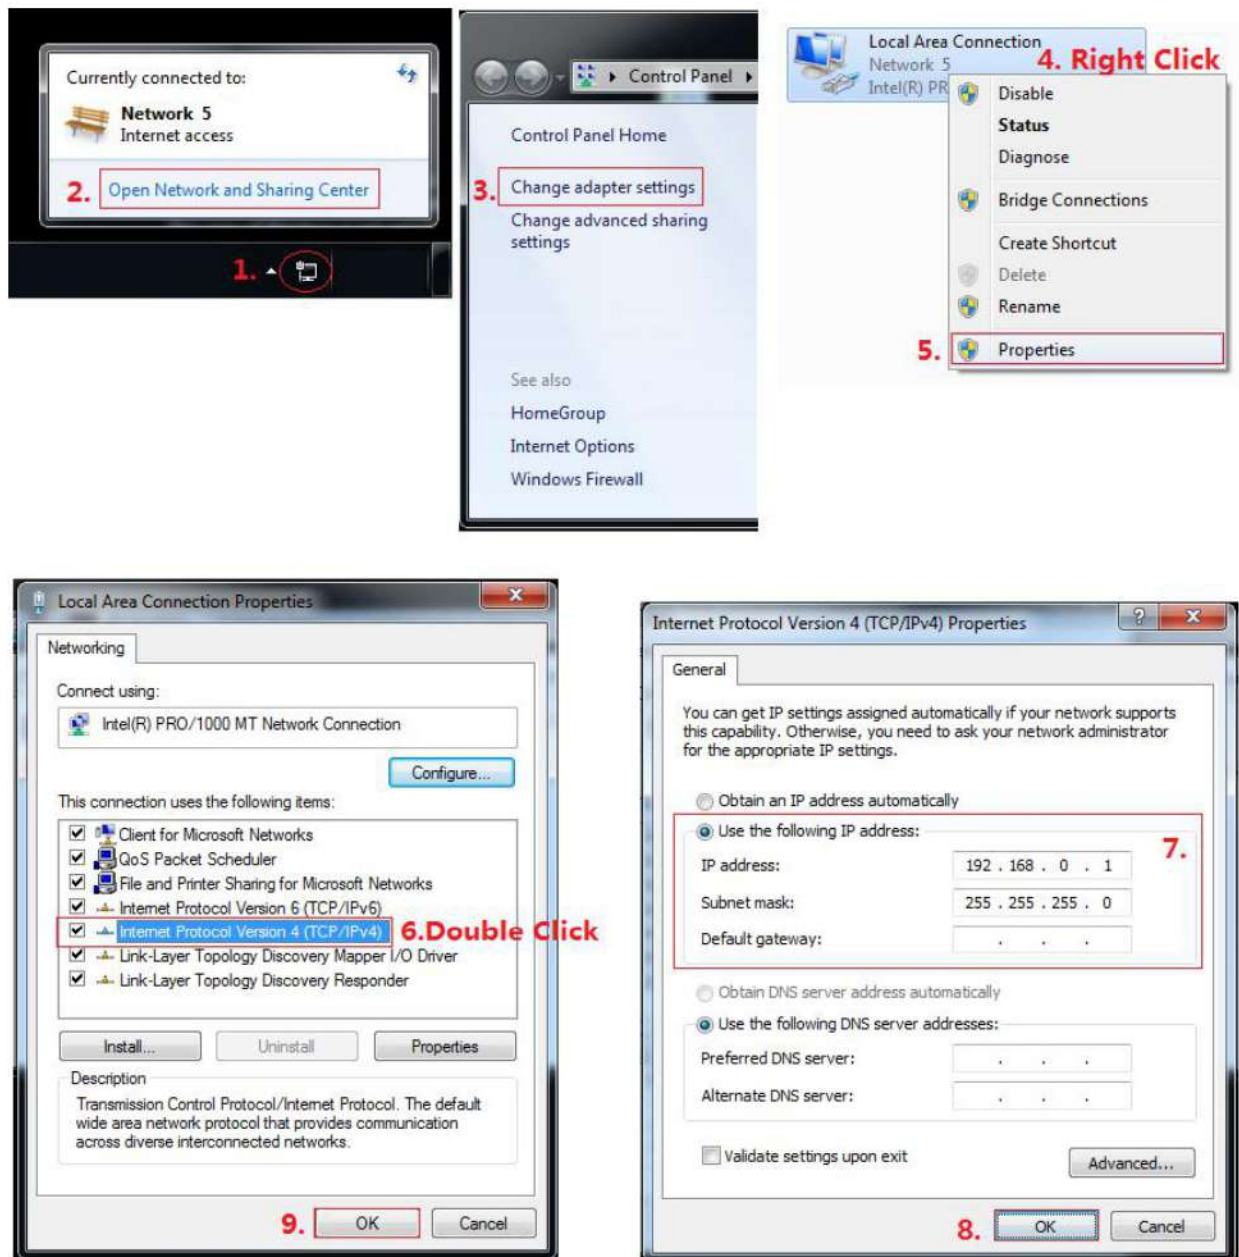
Currently connected to:

Network 5
Internet access

2. Open Network and Sharing Center

1.

Control Panel

Control Panel Home

3. Change adapter settings

Change advanced sharing settings

See also

HomeGroup

Internet Options

Windows Firewall

Local Area Connection
Network 5
Intel(R) PR

4. Right Click

Disable
Status
Diagnose
Bridge Connections
Create Shortcut
Delete
Rename
5. Properties

Local Area Connection Properties

Networking

Connect using:

Intel(R) PRO/1000 MT Network Connection

Configure...

This connection uses the following items:

Client for Microsoft Networks
QoS Packet Scheduler
File and Printer Sharing for Microsoft Networks
Internet Protocol Version 6 (TCP/IPv6)
Internet Protocol Version 4 (TCP/IPv4) 6.Double Click
Link-Layer Topology Discovery Mapper I/O Driver
Link-Layer Topology Discovery Responder

Install... Uninstall Properties

Description

Transmission Control Protocol/Internet Protocol. The default wide area network protocol that provides communication across diverse interconnected networks.

9. OK Cancel

Internet Protocol Version 4 (TCP/IPv4) Properties

General

You can get IP settings assigned automatically if your network supports this capability. Otherwise, you need to ask your network administrator for the appropriate IP settings.

Obtain an IP address automatically

Use the following IP address:

7.

IP address: 192 . 168 . 0 . 1

Subnet mask: 255 . 255 . 255 . 0

Default gateway: . . .

Obtain DNS server address automatically

Use the following DNS server addresses:

Preferred DNS server: . . .

Alternate DNS server: . . .

Validate settings upon exit

Advanced...

8. OK Cancel